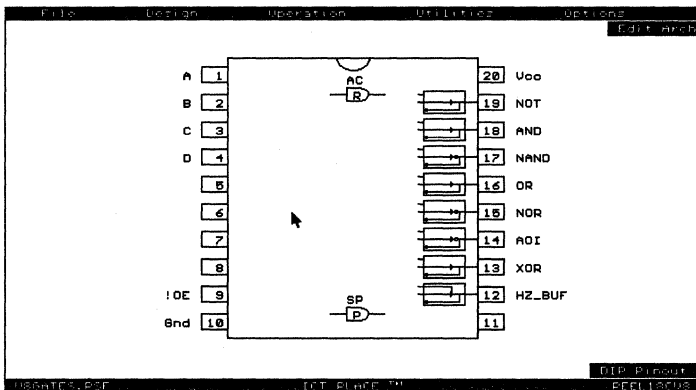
File Design Operation Utilities Options
Edit Arch

A 1
B 2
C 3
D 4
5
6
7
8
!OE 9
Gnd 10

AC
R

SP
P

20 Vcc
19 NOT
18 AND
17 NAND
16 OR
15 NOR
14 AOI
13 XOR
12 HZ_BUF
11

DIP Pinout
USGATES.PSF
ICT PLACE™
PEEL18CV8